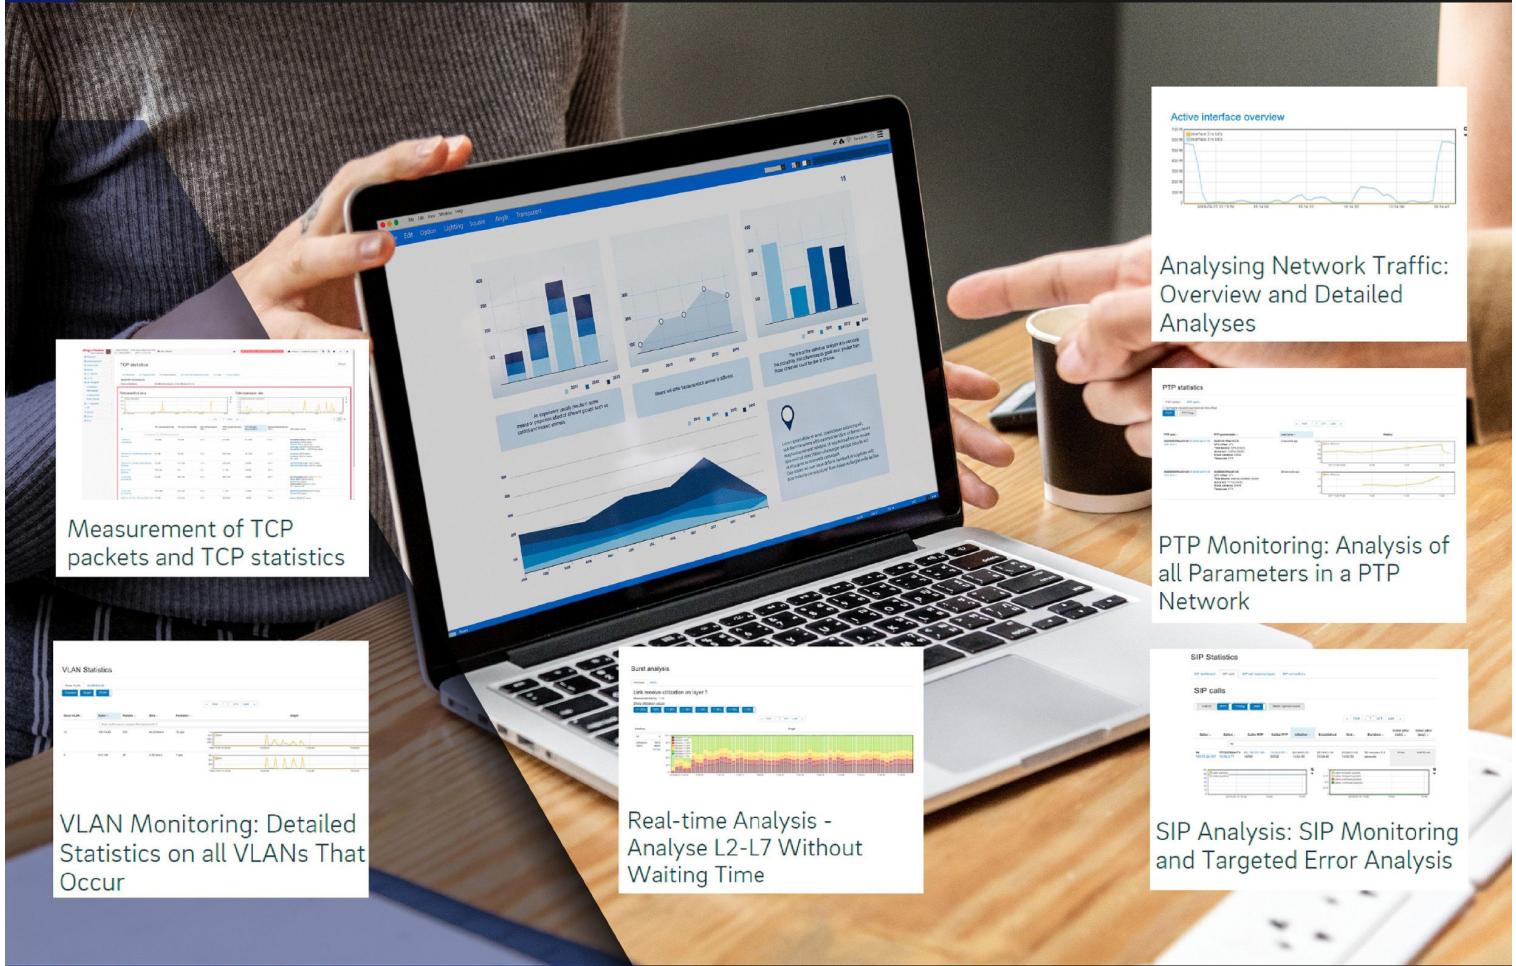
Active interface overview

Analysing Network Traffic: Overview and Detailed Analyses

TCP statistics

Measurement of TCP packets and TCP statistics

PTP statistics

PTP Monitoring: Analysis of all Parameters in a PTP Network

VLAN Statistics

VLAN Monitoring: Detailed Statistics on all VLANs That Occur

Burst analysis

Real-time Analysis - Analyse L2-L7 Without Waiting Time

SIP Statistics

SIP calls

SIP Analysis: SIP Monitoring and Targeted Error Analysis